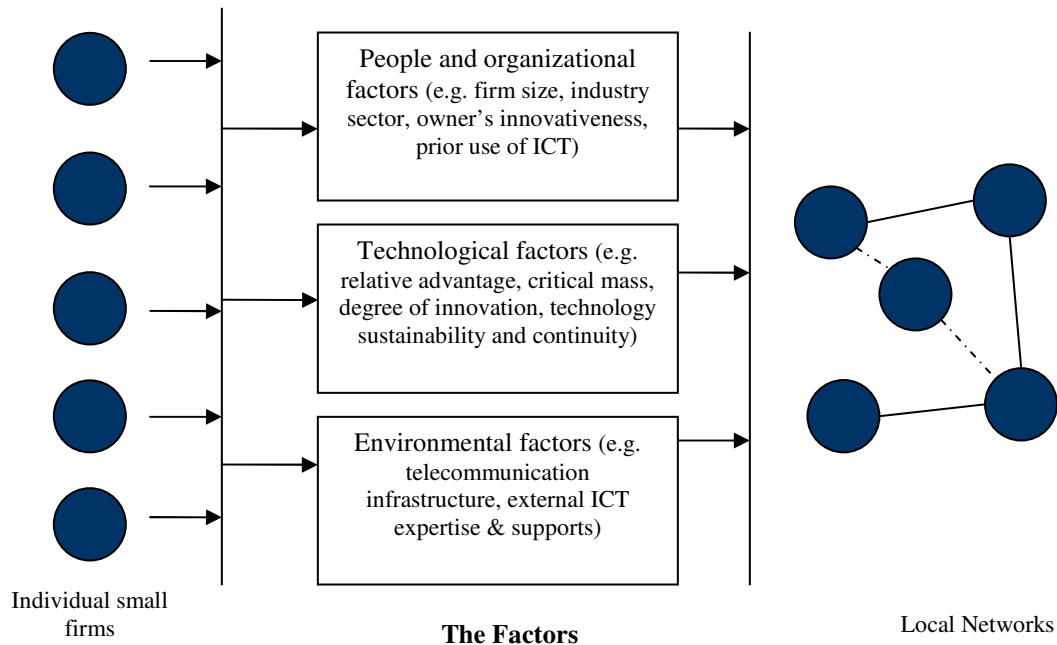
People and organizational factors (e.g. firm size, industry sector, owner's innovativeness, prior use of ICT)

Technological factors (e.g. relative advantage, critical mass, degree of innovation, technology sustainability and continuity)

Environmental factors (e.g. telecommunication infrastructure, external ICT expertise & supports)

Individual small firms

**The Factors**

Local Networks